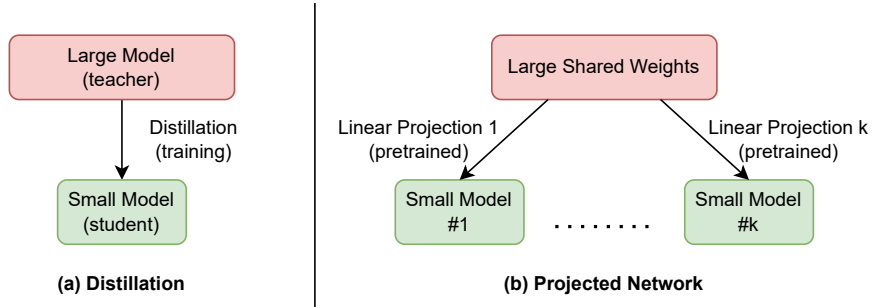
Large Model
(teacher)

Distillation
(training)

Small Model
(student)

(a) Distillation

Large Shared Weights

Linear Projection 1
(pretrained)

Linear Projection k
(pretrained)

Small Model
#1

. . . . . . . .

Small Model
#k

(b) Projected Network